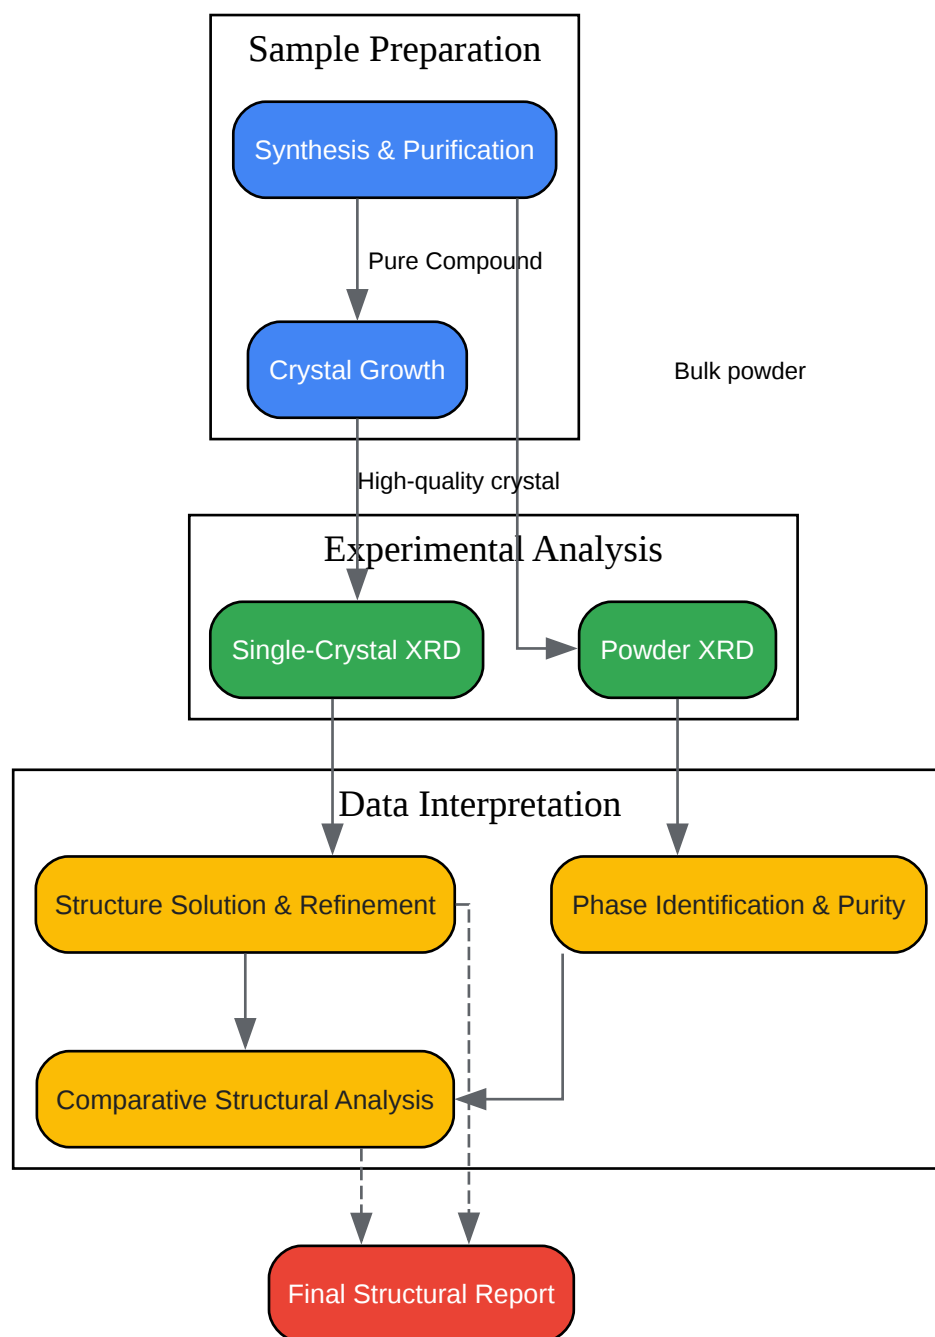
Sample Preparation

Synthesis & Purification

Pure Compound

Crystal Growth

Bulk powder

High-quality crystal

Experimental Analysis

Single-Crystal XRD

Powder XRD

Data Interpretation

Structure Solution & Refinement

Phase Identification & Purity

Comparative Structural Analysis

Final Structural Report